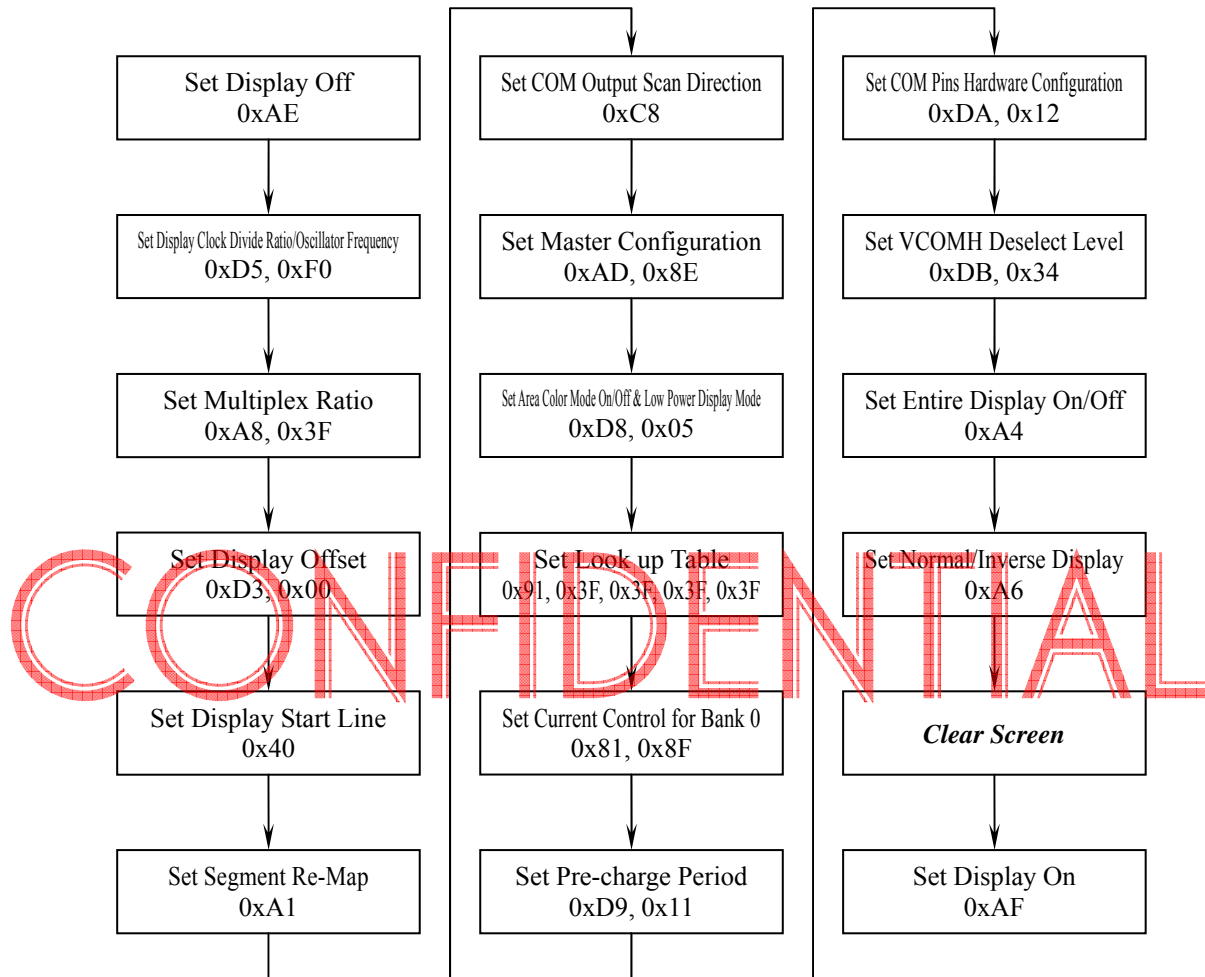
Set Display Off
0xAE

Set Display Clock Divide Ratio/Oscillator Frequency
0xD5, 0xF0

Set Multiplex Ratio
0xA8, 0x3F

Set Display Offset
0xD3, 0x00

Set Display Start Line
0x40

Set Segment Re-Map
0xA1

Set COM Output Scan Direction
0xC8

Set Master Configuration
0xAD, 0x8E

Set Area Color Mode On/Off & Low Power Display Mode
0xD8, 0x05

Set Look up Table
0x91, 0x3F, 0x3F, 0x3F, 0x3F

Set Current Control for Bank 0
0x81, 0x8F

Set Pre-charge Period
0xD9, 0x11

Set COM Pins Hardware Configuration
0xDA, 0x12

Set VCOMH Deselect Level
0xDB, 0x34

Set Entire Display On/Off
0xA4

Set Normal/Inverse Display
0xA6

Clear Screen

Set Display On
0xAF

CONFIDENTIAL